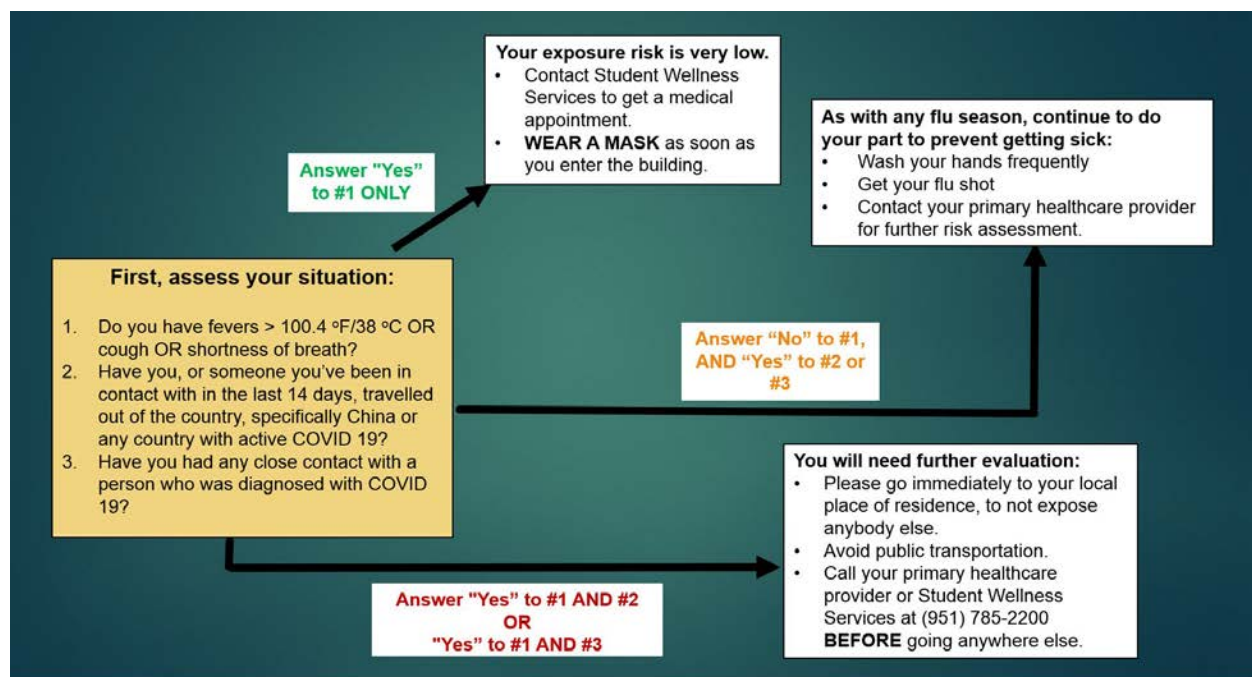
First, assess your situation:

1. Do you have fevers > 100.4 °F/38 °C OR cough OR shortness of breath?
2. Have you, or someone you've been in contact with in the last 14 days, travelled out of the country, specifically China or any country with active COVID 19?
3. Have you had any close contact with a person who was diagnosed with COVID 19?

Answer "Yes" to #1 ONLY

Your exposure risk is very low.
• Contact Student Wellness Services to get a medical appointment.
• **WEAR A MASK** as soon as you enter the building.

Answer "No" to #1, AND "Yes" to #2 or #3

As with any flu season, continue to do your part to prevent getting sick:
• Wash your hands frequently
• Get your flu shot
• Contact your primary healthcare provider for further risk assessment.

Answer "Yes" to #1 AND #2 OR "Yes" to #1 AND #3

You will need further evaluation:
• Please go immediately to your local place of residence, to not expose anybody else.
• Avoid public transportation.
• Call your primary healthcare provider or Student Wellness Services at (951) 785-2200 **BEFORE** going anywhere else.